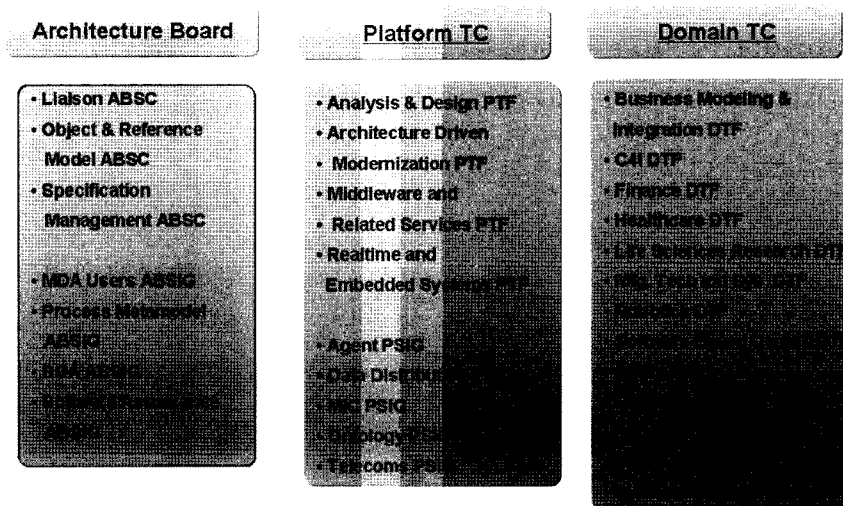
Architecture Board

• Liaison ABSC
• Object & Reference Model ABSC
• Specification Management ABSC

• MDA Users ABSIG
• Process Metamodel ABSIG
• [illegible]
• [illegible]

Platform TC

• Analysis & Design PTF
• Architecture Driven Modernization PTF
• Middleware and Related Services PTF
• Realtime and Embedded Systems PTF

• Agent PSIG
• Data Distribution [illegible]
• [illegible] PSIG
• Ontology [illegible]
• Telecoms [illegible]

Domain TC

• Business Modeling & Integration DTF
• C4I DTF
• Finance DTF
• Healthcare DTF
• Life Sciences Research DTF
• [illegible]
• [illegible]
• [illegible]